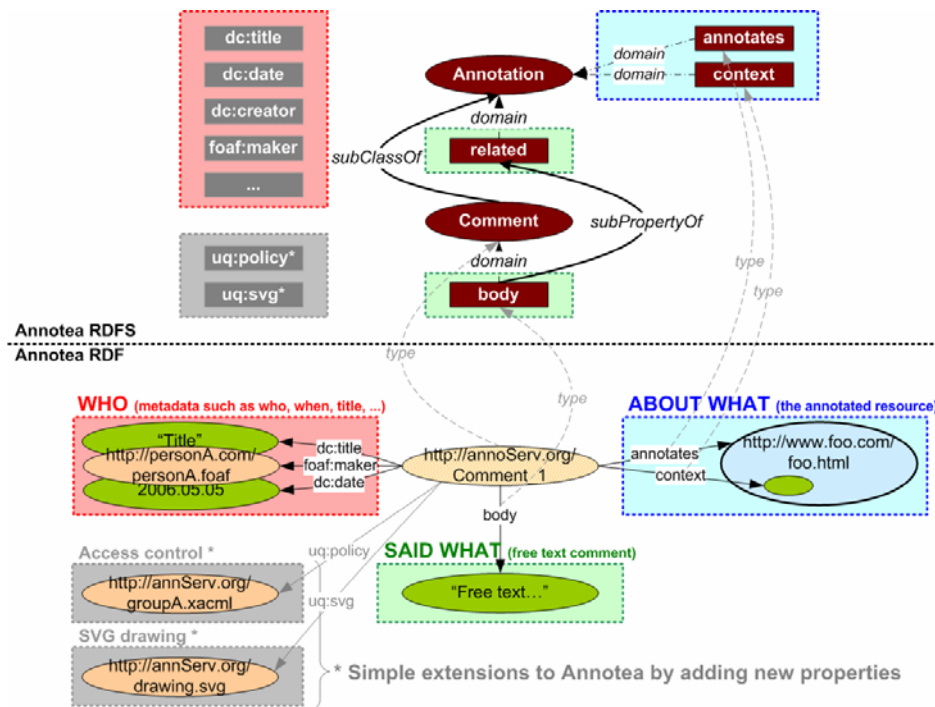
dc:title

dc:date

dc:creator

foaf:maker

...

Annotation

domain

domain

annotates

context

domain

subClassOf

related

Comment

subPropertyOf

uq:policy*

uq:svg*

domain

body

type

type

Annotea RDFS

Annotea RDF

type

type

WHO (metadata such as who, when, title, ...)

"Title"

http://personA.com/personA.foaf

2006.05.05

dc:title

foaf:maker

dc:date

http://annoServ.org/Comment_1

ABOUT WHAT (the annotated resource)

annotates

context

http://www.foo.com/foo.html

body

Access control *

uq:policy

http://annServ.org/groupA.xacml

SAID WHAT (free text comment)

"Free text..."

uq:svg

SVG drawing *

http://annServ.org/drawing.svg

* Simple extensions to Annotea by adding new properties